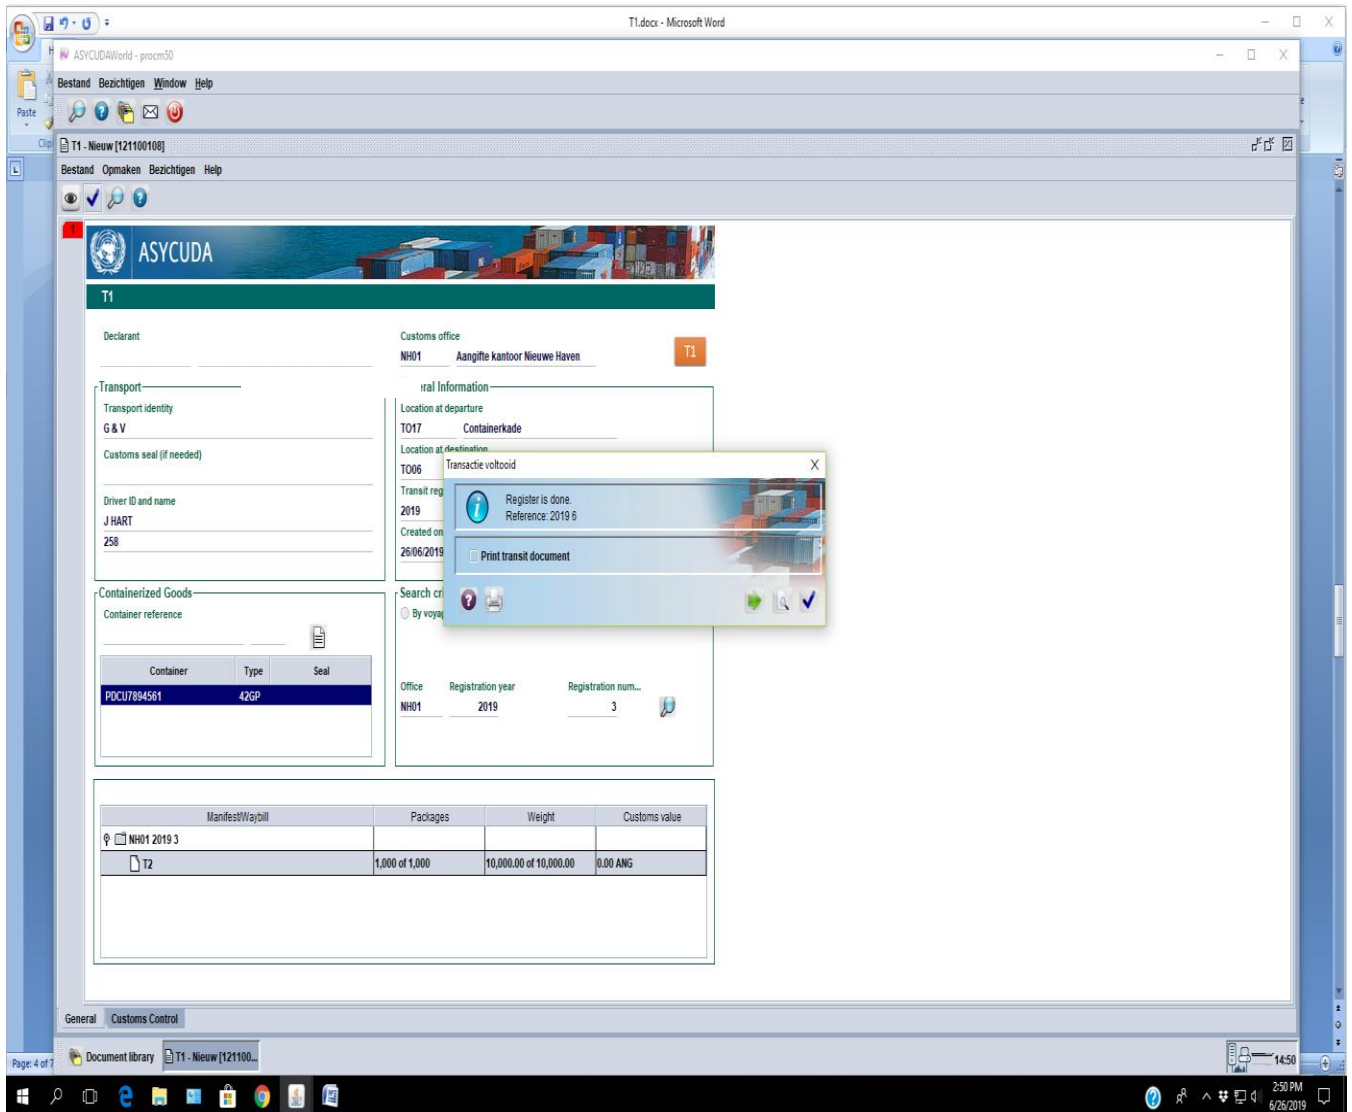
T1.docx - Microsoft Word

ASYCUDAWorld - procm50

Bestand Bezichtigen Window Help

Paste

T1 - Nieuw [121100108]

Bestand Opmaken Bezichtigen Help

ASYCUDA

T1

Declarant

Customs office
NH01 Aangifte kantoor Nieuwe Haven

T1

Transport
Transport identity
G & V
Customs seal (if needed)

Driver ID and name
J HART
258

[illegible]ral Information
Location at departure
TO17 Containerkade
Location at destination
TO06
Transit reg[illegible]
2019
Created on
26/06/2019

Transactie voltooid
Register is done.
Reference: 2019 6
Print transit document

Containerized Goods
Container reference

| Container | Type | Seal |
|---|---|---|
| PDCU7894561 | 42GP | |

Search cri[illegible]
By voyag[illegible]

Office Registration year Registration num...
NH01 2019 3

| Manifest/Waybill | Packages | Weight | Customs value |
|---|---|---|---|
| NH01 2019 3 | | | |
| T2 | 1,000 of 1,000 | 10,000.00 of 10,000.00 | 0.00 ANG |

General Customs Control

Page: 4 of 7

Document library T1 - Nieuw [121100...

14:50

2:50 PM
6/26/2019